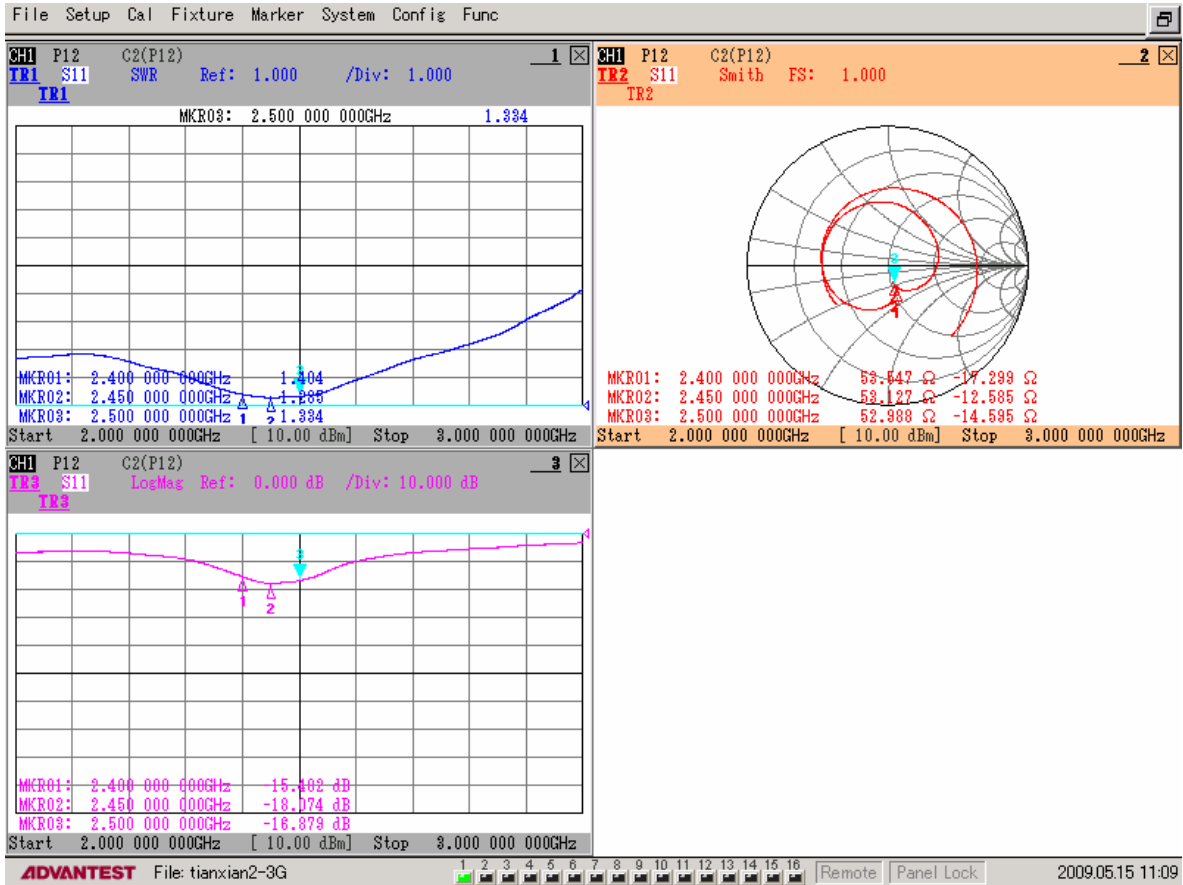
File Setup Cal Fixture Marker System Config Func

CH1 P12 C2(P12) 1
TR1 S11 SWR Ref: 1.000 /Div: 1.000
TR1
MKR03: 2.500 000 000GHz 1.334

MKR01: 2.400 000 000GHz 1.404
MKR02: 2.450 000 000GHz 1.285
MKR03: 2.500 000 000GHz 1.334
1 2 3
Start 2.000 000 000GHz [ 10.00 dBm] Stop 3.000 000 000GHz

CH1 P12 C2(P12) 2
TR2 S11 Smith FS: 1.000
TR2
1 2 3
MKR01: 2.400 000 000GHz 53.547 Ω -17.299 Ω
MKR02: 2.450 000 000GHz 53.127 Ω -12.585 Ω
MKR03: 2.500 000 000GHz 52.988 Ω -14.595 Ω
Start 2.000 000 000GHz [ 10.00 dBm] Stop 3.000 000 000GHz

CH1 P12 C2(P12) 3
TR3 S11 LogMag Ref: 0.000 dB /Div: 10.000 dB
TR3
3
1 2
MKR01: 2.400 000 000GHz -15.402 dB
MKR02: 2.450 000 000GHz -18.074 dB
MKR03: 2.500 000 000GHz -16.879 dB
Start 2.000 000 000GHz [ 10.00 dBm] Stop 3.000 000 000GHz

ADVANTEST File: tianxian2-3G 1 2 3 4 5 6 7 8 9 10 11 12 13 14 15 16 Remote Panel Lock 2009.05.15 11:09